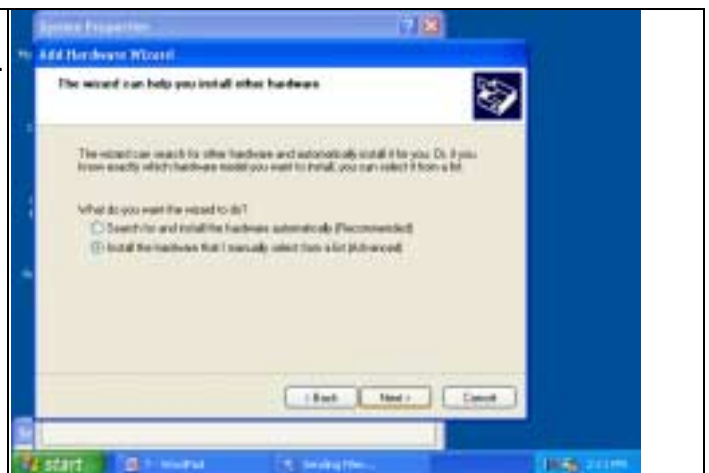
System Properties

Add Hardware Wizard

The wizard can help you install other hardware

The wizard can search for other hardware and automatically install it for you. Or, if you know exactly which hardware model you want to install, you can select it from a list.

What do you want the wizard to do?

Search for and install the hardware automatically (Recommended)

Install the hardware that I manually select from a list (Advanced)

< Back

Next >

Cancel

start

WordPad

Sending Files...

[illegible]